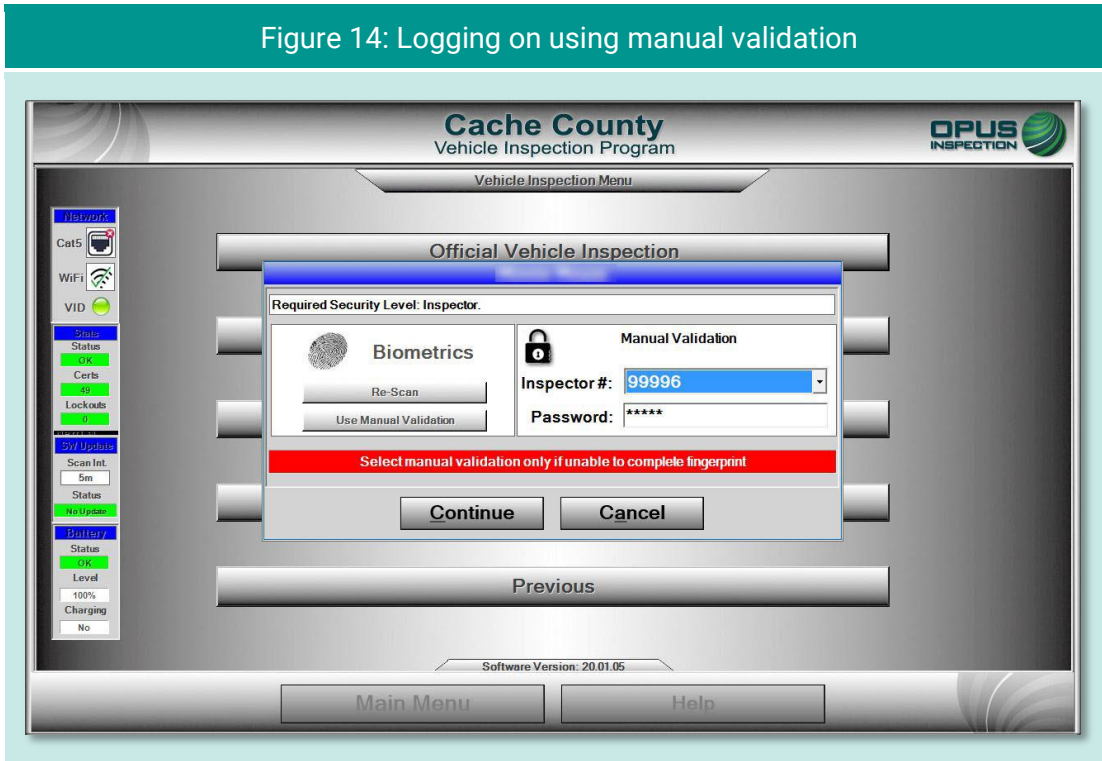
Figure 14: Logging on using manual validation

Cache County
Vehicle Inspection Program

OPUS INSPECTION

Vehicle Inspection Menu

Network
Cat5
WiFi
VID

Stats
Status
OK
Certs
49
Lockouts
0

SW Update
Scan Int.
5m
Status
No Update

Battery
Status
OK
Level
100%
Charging
No

Official Vehicle Inspection

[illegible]

Required Security Level: Inspector.

Biometrics

Re-Scan

Use Manual Validation

Manual Validation

Inspector #: 99996

Password: *****

Select manual validation only if unable to complete fingerprint

Continue

Cancel

Previous

Software Version: 20.01.05

Main Menu

Help